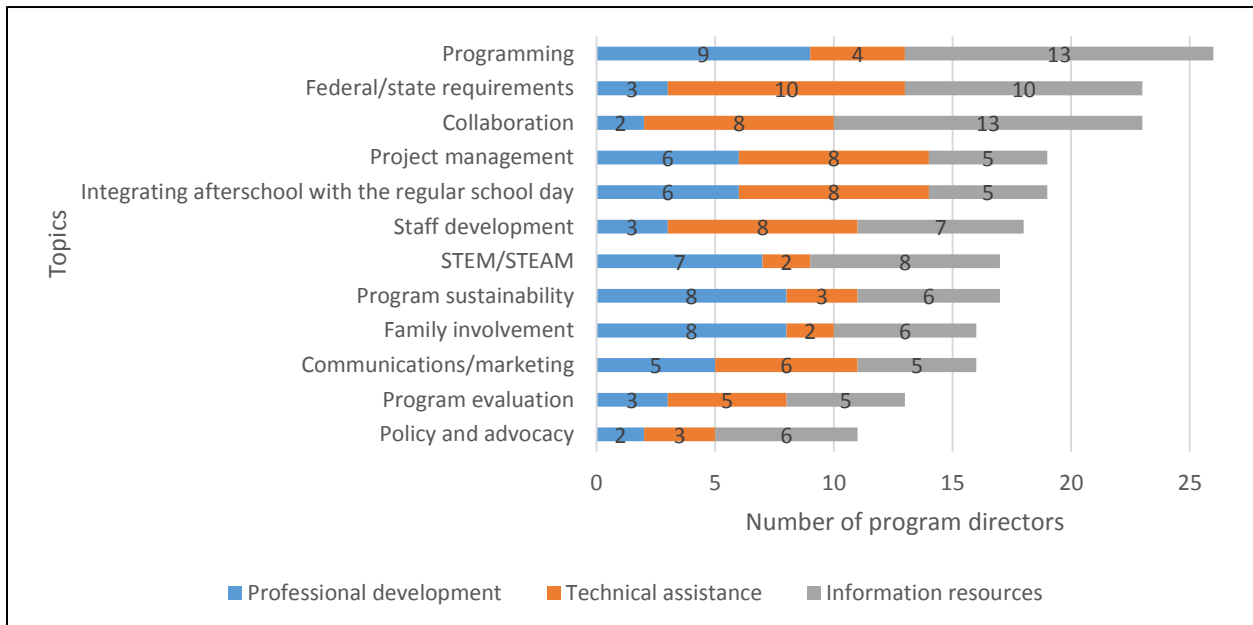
| Topics | Professional development | Technical assistance | Information resources |
|---|---|---|---|
| Programming | 9 | 4 | 13 |
| Federal/state requirements | 3 | 10 | 10 |
| Collaboration | 2 | 8 | 13 |
| Project management | 6 | 8 | 5 |
| Integrating afterschool with the regular school day | 6 | 8 | 5 |
| Staff development | 3 | 8 | 7 |
| STEM/STEAM | 7 | 2 | 8 |
| Program sustainability | 8 | 3 | 6 |
| Family involvement | 8 | 2 | 6 |
| Communications/marketing | 5 | 6 | 5 |
| Program evaluation | 3 | 5 | 5 |
| Policy and advocacy | 2 | 3 | 6 |

0 5 10 15 20 25

Number of program directors

Topics

Professional development Technical assistance Information resources